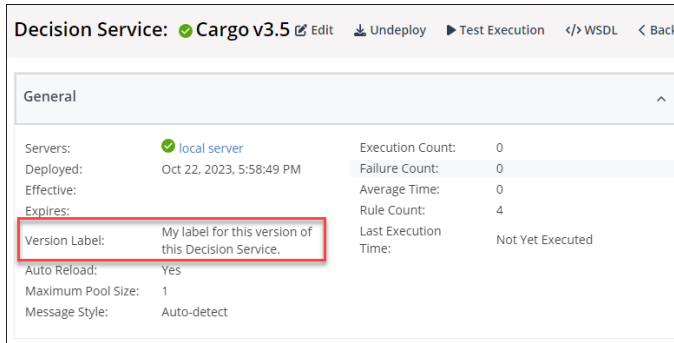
Decision Service: Cargo v3.5 Edit Undeploy Test Execution WSDL Back

General

Servers: local server
Deployed: Oct 22, 2023, 5:58:49 PM
Effective:
Expires:
Version Label: My label for this version of this Decision Service.
Auto Reload: Yes
Maximum Pool Size: 1
Message Style: Auto-detect

Execution Count: 0
Failure Count: 0
Average Time: 0
Rule Count: 4
Last Execution Time: Not Yet Executed